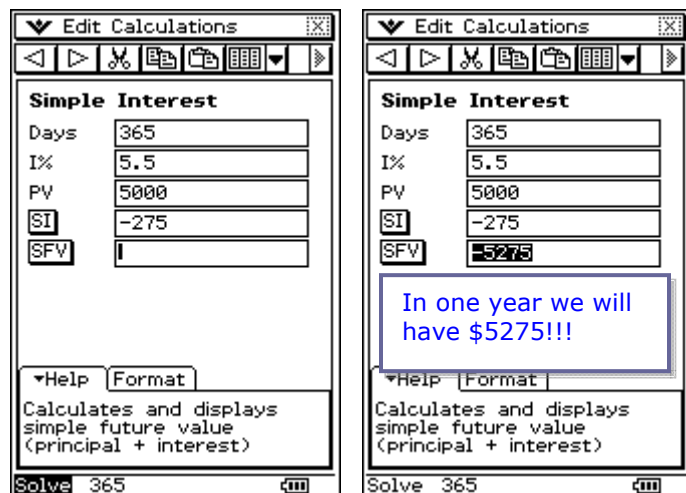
Edit Calculations

Simple Interest

Days 365

I% 5.5

PV 5000

SI -275

SFV

Help Format

Calculates and displays simple future value (principal + interest)

Solve 365

Edit Calculations

Simple Interest

Days 365

I% 5.5

PV 5000

SI -275

SFV -5275

In one year we will have $5275!!!

Help Format

Calculates and displays simple future value (principal + interest)

Solve 365